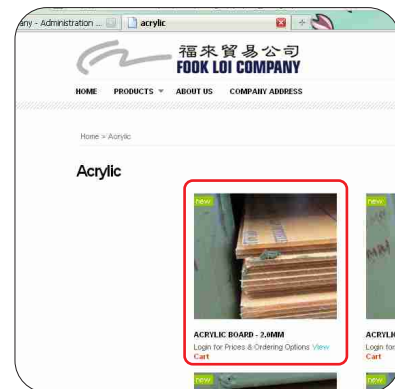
any - Administration ...

acrylic

福來貿易公司
FOOK LOI COMPANY

HOME PRODUCTS ABOUT US COMPANY ADDRESS

Home > Acrylic

Acrylic

new

new

ACRYLIC BOARD - 2.0MM
Login for Prices & Ordering Options View Cart

ACRYLI
Login
Cart

new

new